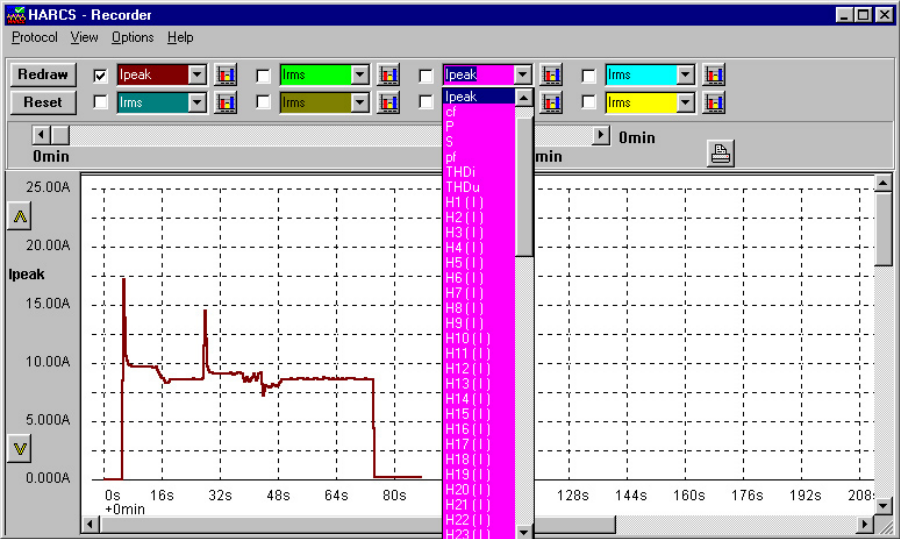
HARCS - Recorder

Protocol View Options Help

Redraw
Reset

Ipeak
Irms
Irms
Irms
Ipeak
Irms
Irms

0min
0min
0min

Ipeak
cf
P
S
pf
THDi
THDu
H1 ( I )
H2 ( I )
H3 ( I )
H4 ( I )
H5 ( I )
H6 ( I )
H7 ( I )
H8 ( I )
H9 ( I )
H10 ( I )
H11 ( I )
H12 ( I )
H13 ( I )
H14 ( I )
H15 ( I )
H16 ( I )
H17 ( I )
H18 ( I )
H19 ( I )
H20 ( I )
H21 ( I )
H22 ( I )
H23 ( I )

25.00A
20.00A
Ipeak
15.00A
10.00A
5.000A
0.000A

0s 16s 32s 48s 64s 80s 128s 144s 160s 176s 192s 208s
+0min